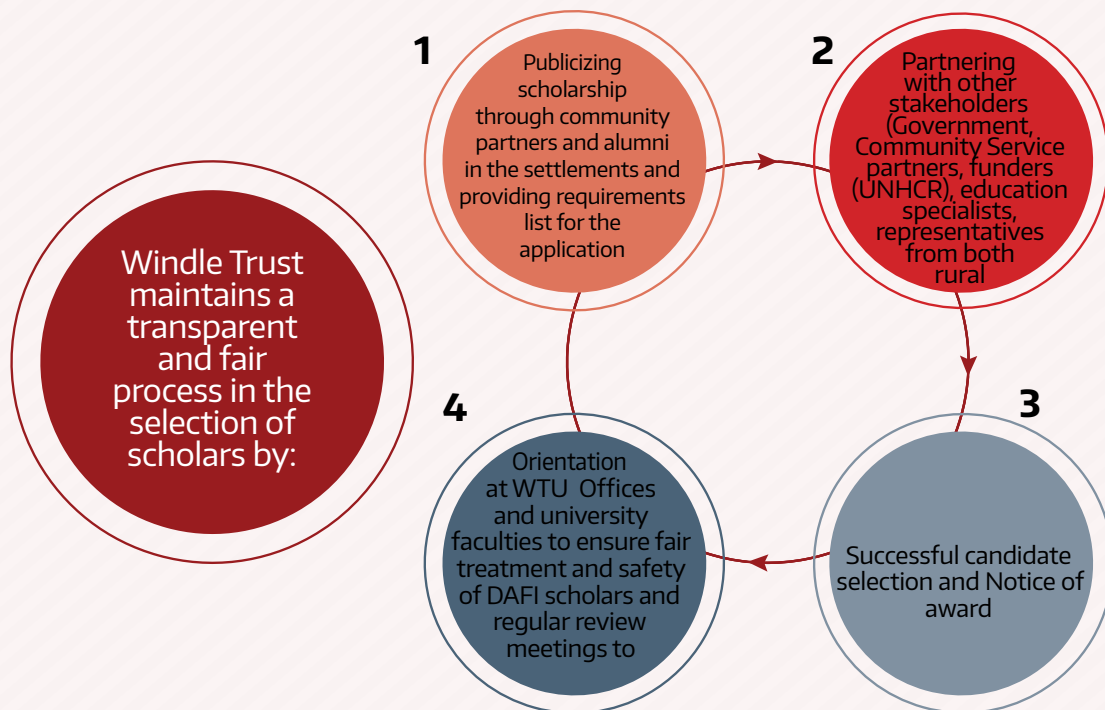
Windle Trust maintains a transparent and fair process in the selection of scholars by:

1

Publicizing scholarship through community partners and alumni in the settlements and providing requirements list for the application

2

Partnering with other stakeholders (Government, Community Service partners, funders (UNHCR), education specialists, representatives from both rural

3

Successful candidate selection and Notice of award

4

Orientation at WTU Offices and university faculties to ensure fair treatment and safety of DAFI scholars and regular review meetings to